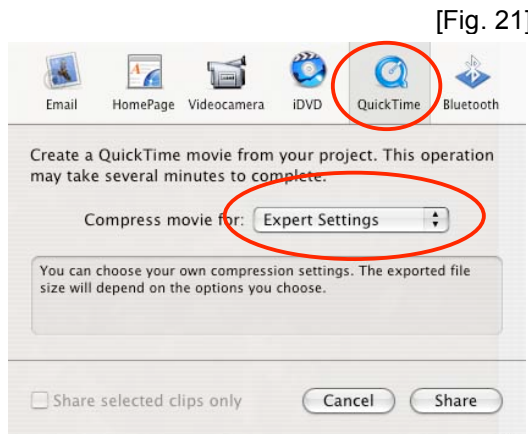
[Fig. 21]

Email HomePage Videocamera iDVD QuickTime Bluetooth

Create a QuickTime movie from your project. This operation may take several minutes to complete.

Compress movie for: Expert Settings

You can choose your own compression settings. The exported file size will depend on the options you choose.

Share selected clips only

Cancel Share